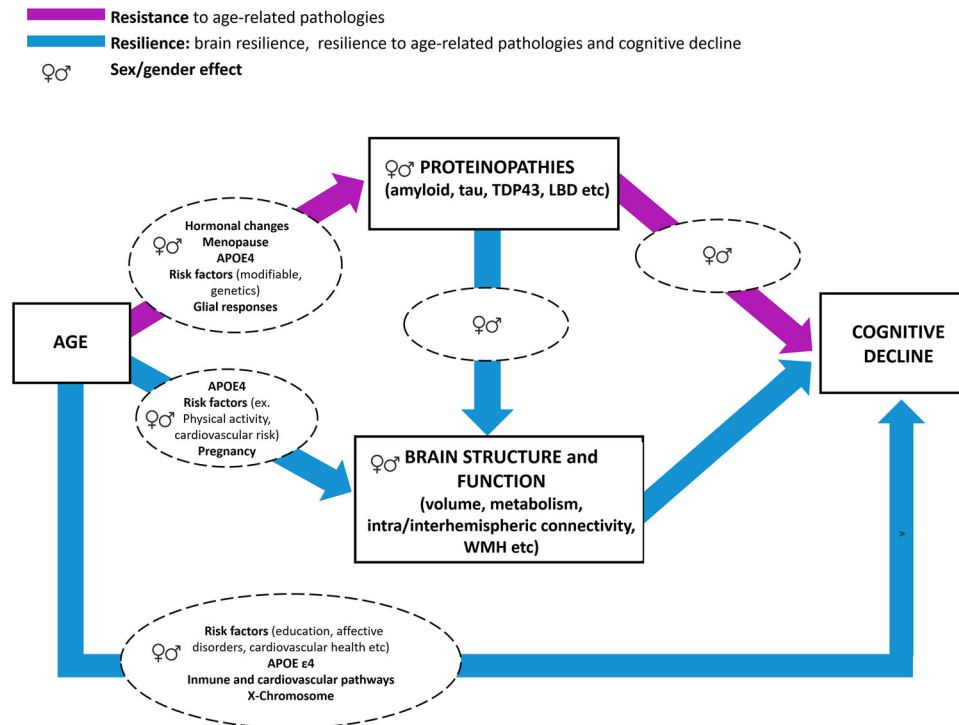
**Resistance** to age-related pathologies
**Resilience:** brain resilience, resilience to age-related pathologies and cognitive decline
♀♂ **Sex/gender effect**

♀♂ PROTEINOPATHIES (amyloid, tau, TDP43, LBD etc)

♀♂ Hormonal changes
Menopause
APOE4
Risk factors (modifiable, genetics)
Glial responses

♀♂

♀♂

AGE

COGNITIVE DECLINE

♀♂ APOE4
Risk factors (ex. Physical activity, cardiovascular risk)
Pregnancy

♀♂ BRAIN STRUCTURE and FUNCTION
(volume, metabolism, intra/interhemispheric connectivity, WMH etc)

♀♂ Risk factors (education, affective disorders, cardiovascular health etc)
APOE ε4
Inmune and cardiovascular pathways
X-Chromosome